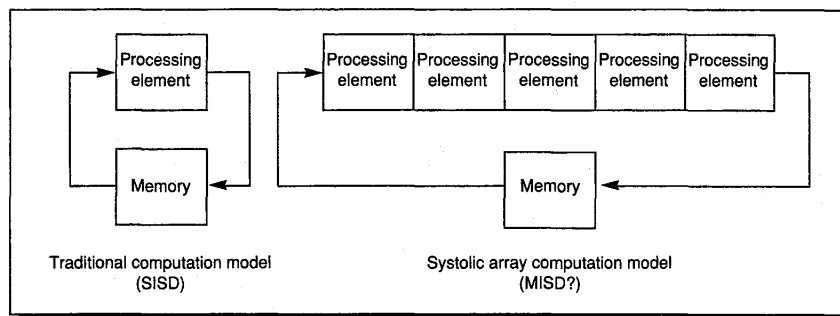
Processing element

Memory

Traditional computation model (SISD)

Processing element

Processing element

Processing element

Processing element

Processing element

Memory

Systolic array computation model (MISD?)